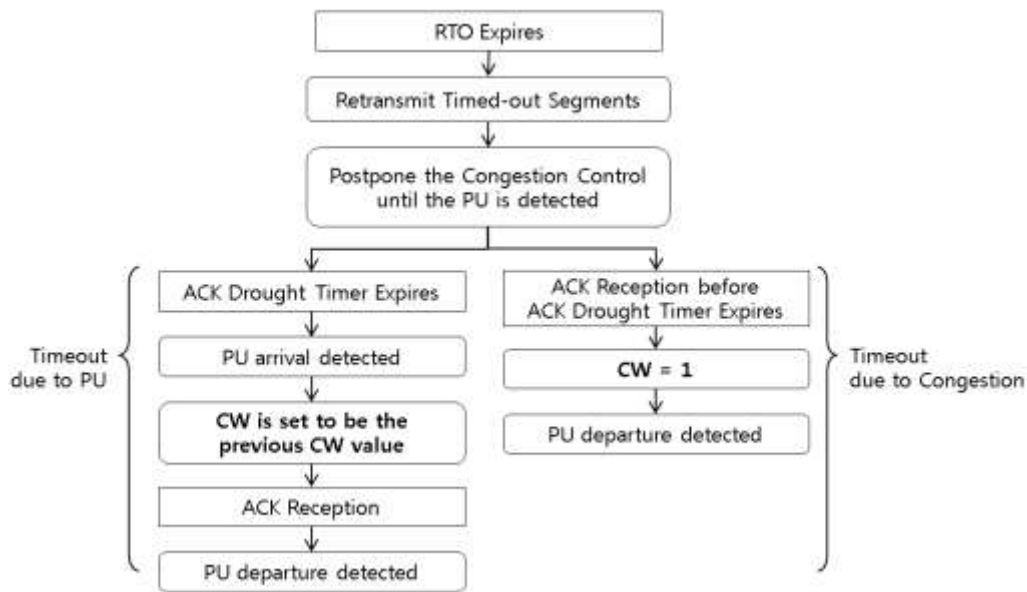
RTO Expires

Retransmit Timed-out Segments

Postpone the Congestion Control until the PU is detected

Timeout due to PU

ACK Drought Timer Expires

PU arrival detected

CW is set to be the previous CW value

ACK Reception

PU departure detected

ACK Reception before ACK Drought Timer Expires

CW = 1

PU departure detected

Timeout due to Congestion